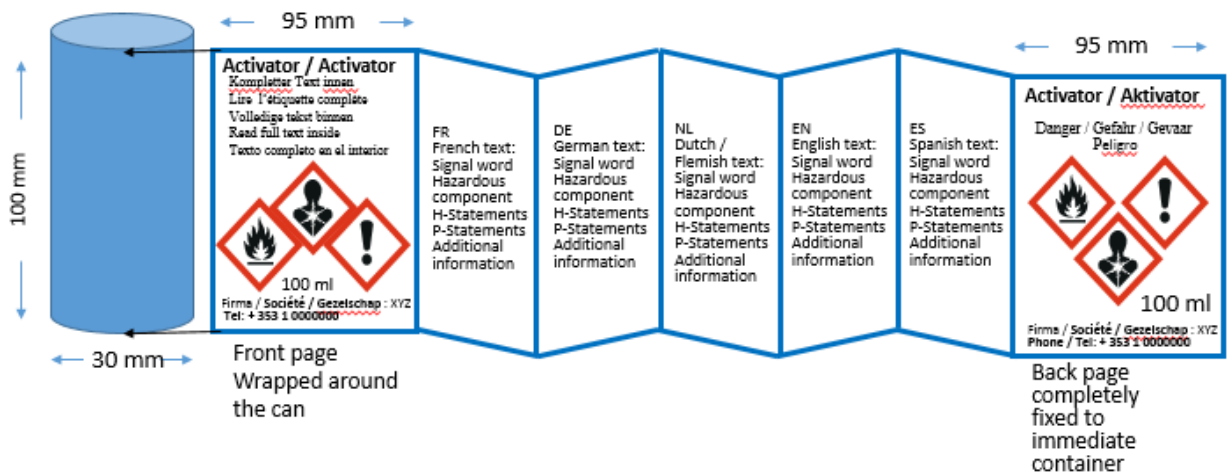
95 mm

100 mm

30 mm

Activator / Activator
Kompletter Text innen
Lire l'étiquette complète
Volledige tekst binnen
Read full text inside
Texto completo en el interior

100 ml

Firma / Société / Gezelschap : XYZ
Tel: + 353 1 0000000

Front page Wrapped around the can

FR
French text:
Signal word
Hazardous component
H-Statements
P-Statements
Additional information

DE
German text:
Signal word
Hazardous component
H-Statements
P-Statements
Additional information

NL
Dutch / Flemish text:
Signal word
Hazardous component
H-Statements
P-Statements
Additional information

EN
English text:
Signal word
Hazardous component
H-Statements
P-Statements
Additional information

ES
Spanish text:
Signal word
Hazardous component
H-Statements
P-Statements
Additional information

95 mm

Activator / Aktivator
Danger / Gefahr / Gevaar
Peligro

100 ml

Firma / Société / Gezelschap : XYZ
Phone / Tel: + 353 1 0000000

Back page completely fixed to immediate container